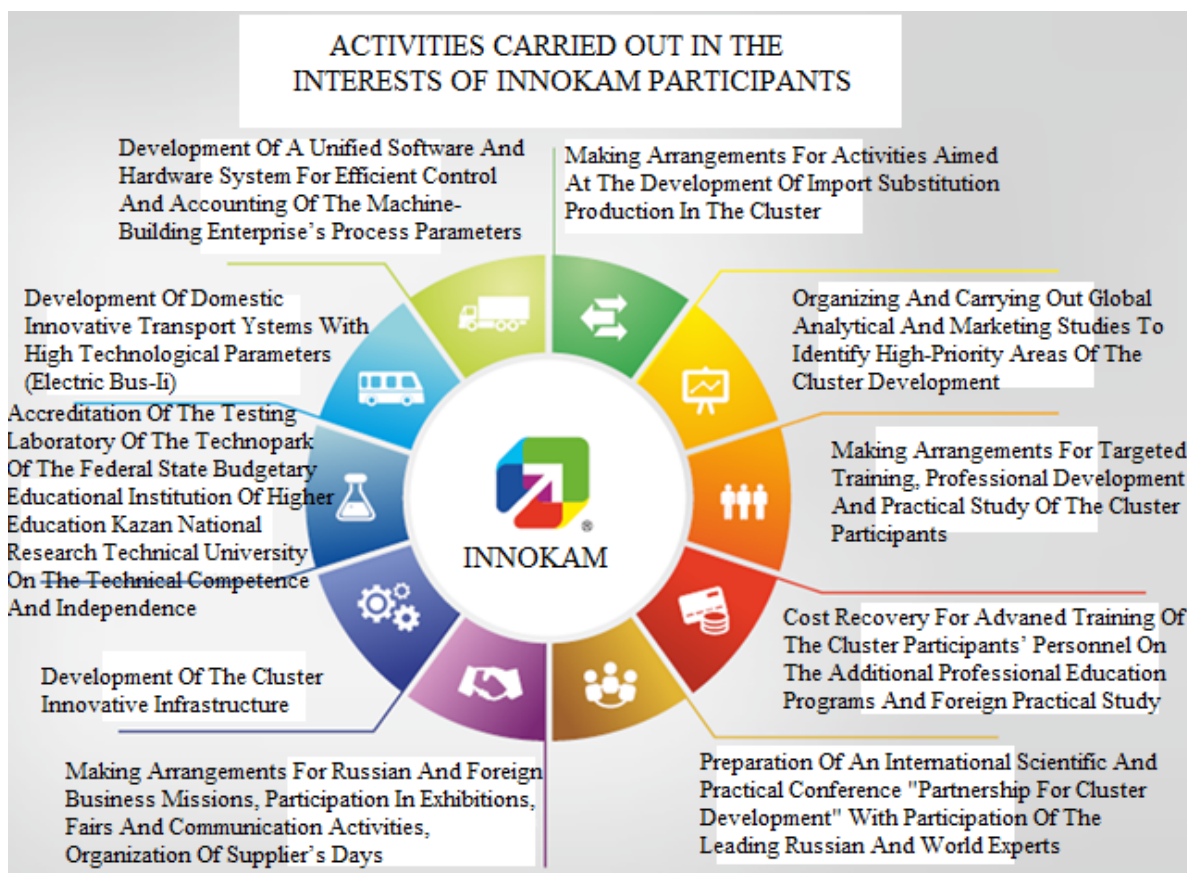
ACTIVITIES CARRIED OUT IN THE INTERESTS OF INNOKAM PARTICIPANTS

Development Of A Unified Software And Hardware System For Efficient Control And Accounting Of The Machine-Building Enterprise's Process Parameters

Making Arrangements For Activities Aimed At The Development Of Import Substitution Production In The Cluster

Development Of Domestic Innovative Transport Ystems With High Technological Parameters (Electric Bus-Ii)

Organizing And Carrying Out Global Analytical And Marketing Studies To Identify High-Priority Areas Of The Cluster Development

Accreditation Of The Testing Laboratory Of The Technopark Of The Federal State Budgetary Educational Institution Of Higher Education Kazan National Research Technical University On The Technical Competence And Independence

Making Arrangements For Targeted Training, Professional Development And Practical Study Of The Cluster Participants

INNOKAM

Cost Recovery For Advaned Training Of The Cluster Participants' Personnel On The Additional Professional Education Programs And Foreign Practical Study

Development Of The Cluster Innovative Infrastructure

Making Arrangements For Russian And Foreign Business Missions, Participation In Exhibitions, Fairs And Communication Activities, Organization Of Supplier's Days

Preparation Of An International Scientific And Practical Conference "Partnership For Cluster Development" With Participation Of The Leading Russian And World Experts